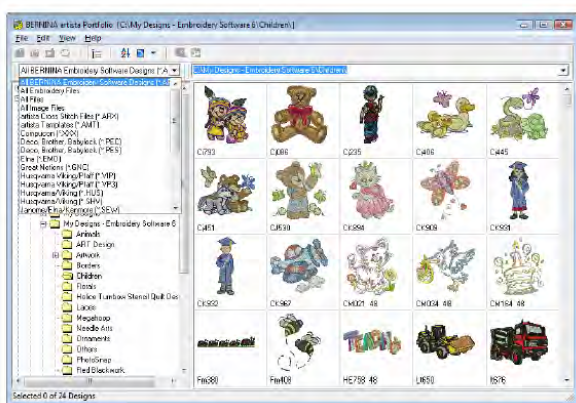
BERNINA artista Portfolio - [C:\My Designs - Embroidery Software 6\Children\]

File Edit View Help

All BERNINA Embroidery Software Designs (*.A

C:\My Designs - Embroidery Software 6\Children\

All BERNINA Embroidery Software Designs (*.A
All Embroidery Files
All Files
All Image Files
artista Cross Stitch Files (*.ARX)
artista Templates (*.AMT)
Compucon (*.XXX)
Deco, Brother, Babylock (*.PEC)
Deco, Brother, Babylock (*.PES)
Elna (*.EMD)
Great Notions (*.GNC)
Husqvarna Viking/Pfaff (*.VIP)
Husqvarna Viking/Pfaff (*.VP3)
Husqvarna Viking (*.HUS)
Husqvarna Viking (*.SHV)
Janome/Elna/Kenmore (*.SEW)

My Designs - Embroidery Software 6
Animals
ART Design
Artwork
Borders
Children
Florals
Hollow Tumbaw Stencil Quilt Des
Lace
Megahoop
Needle Arts
Ornaments
Others
PhotoSnap
Red Blackwork

C793
C1086
C235
C406
C445
C451
C530
C594
C909
C931
C932
C967
CM021 48
CM034 48
CM164 48
Fm380
Fm408
HE758 48
LI650
I576

Selected 0 of 24 Designs